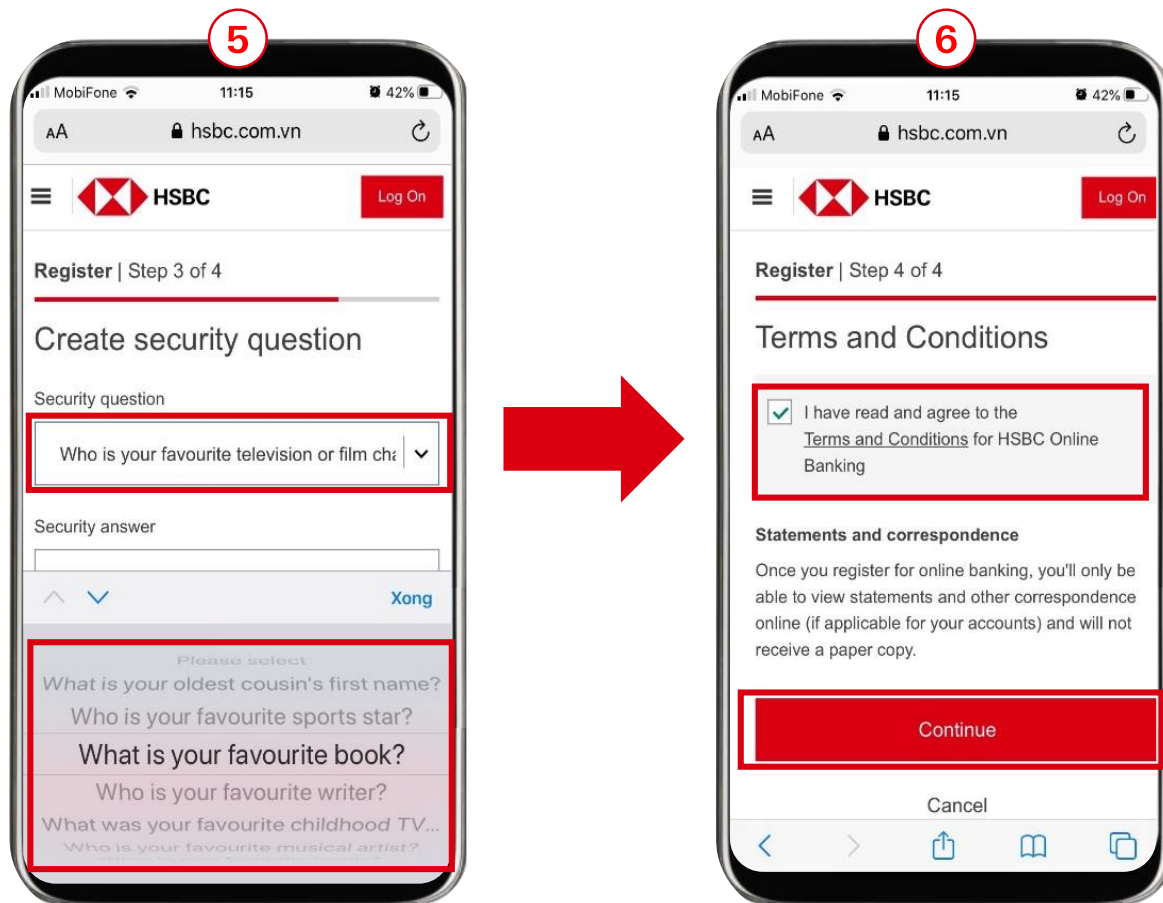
5

MobiFone 11:15 42%

AA hsbc.com.vn

HSBC

Log On

Register | Step 3 of 4

Create security question

Security question

Who is your favourite television or film cha

Security answer

Xong

Please select

What is your oldest cousin's first name?

Who is your favourite sports star?

What is your favourite book?

Who is your favourite writer?

What was your favourite childhood TV...

Who is your favourite musical artist?

6

MobiFone 11:15 42%

AA hsbc.com.vn

HSBC

Log On

Register | Step 4 of 4

Terms and Conditions

I have read and agree to the Terms and Conditions for HSBC Online Banking

Statements and correspondence

Once you register for online banking, you'll only be able to view statements and other correspondence online (if applicable for your accounts) and will not receive a paper copy.

Continue

Cancel